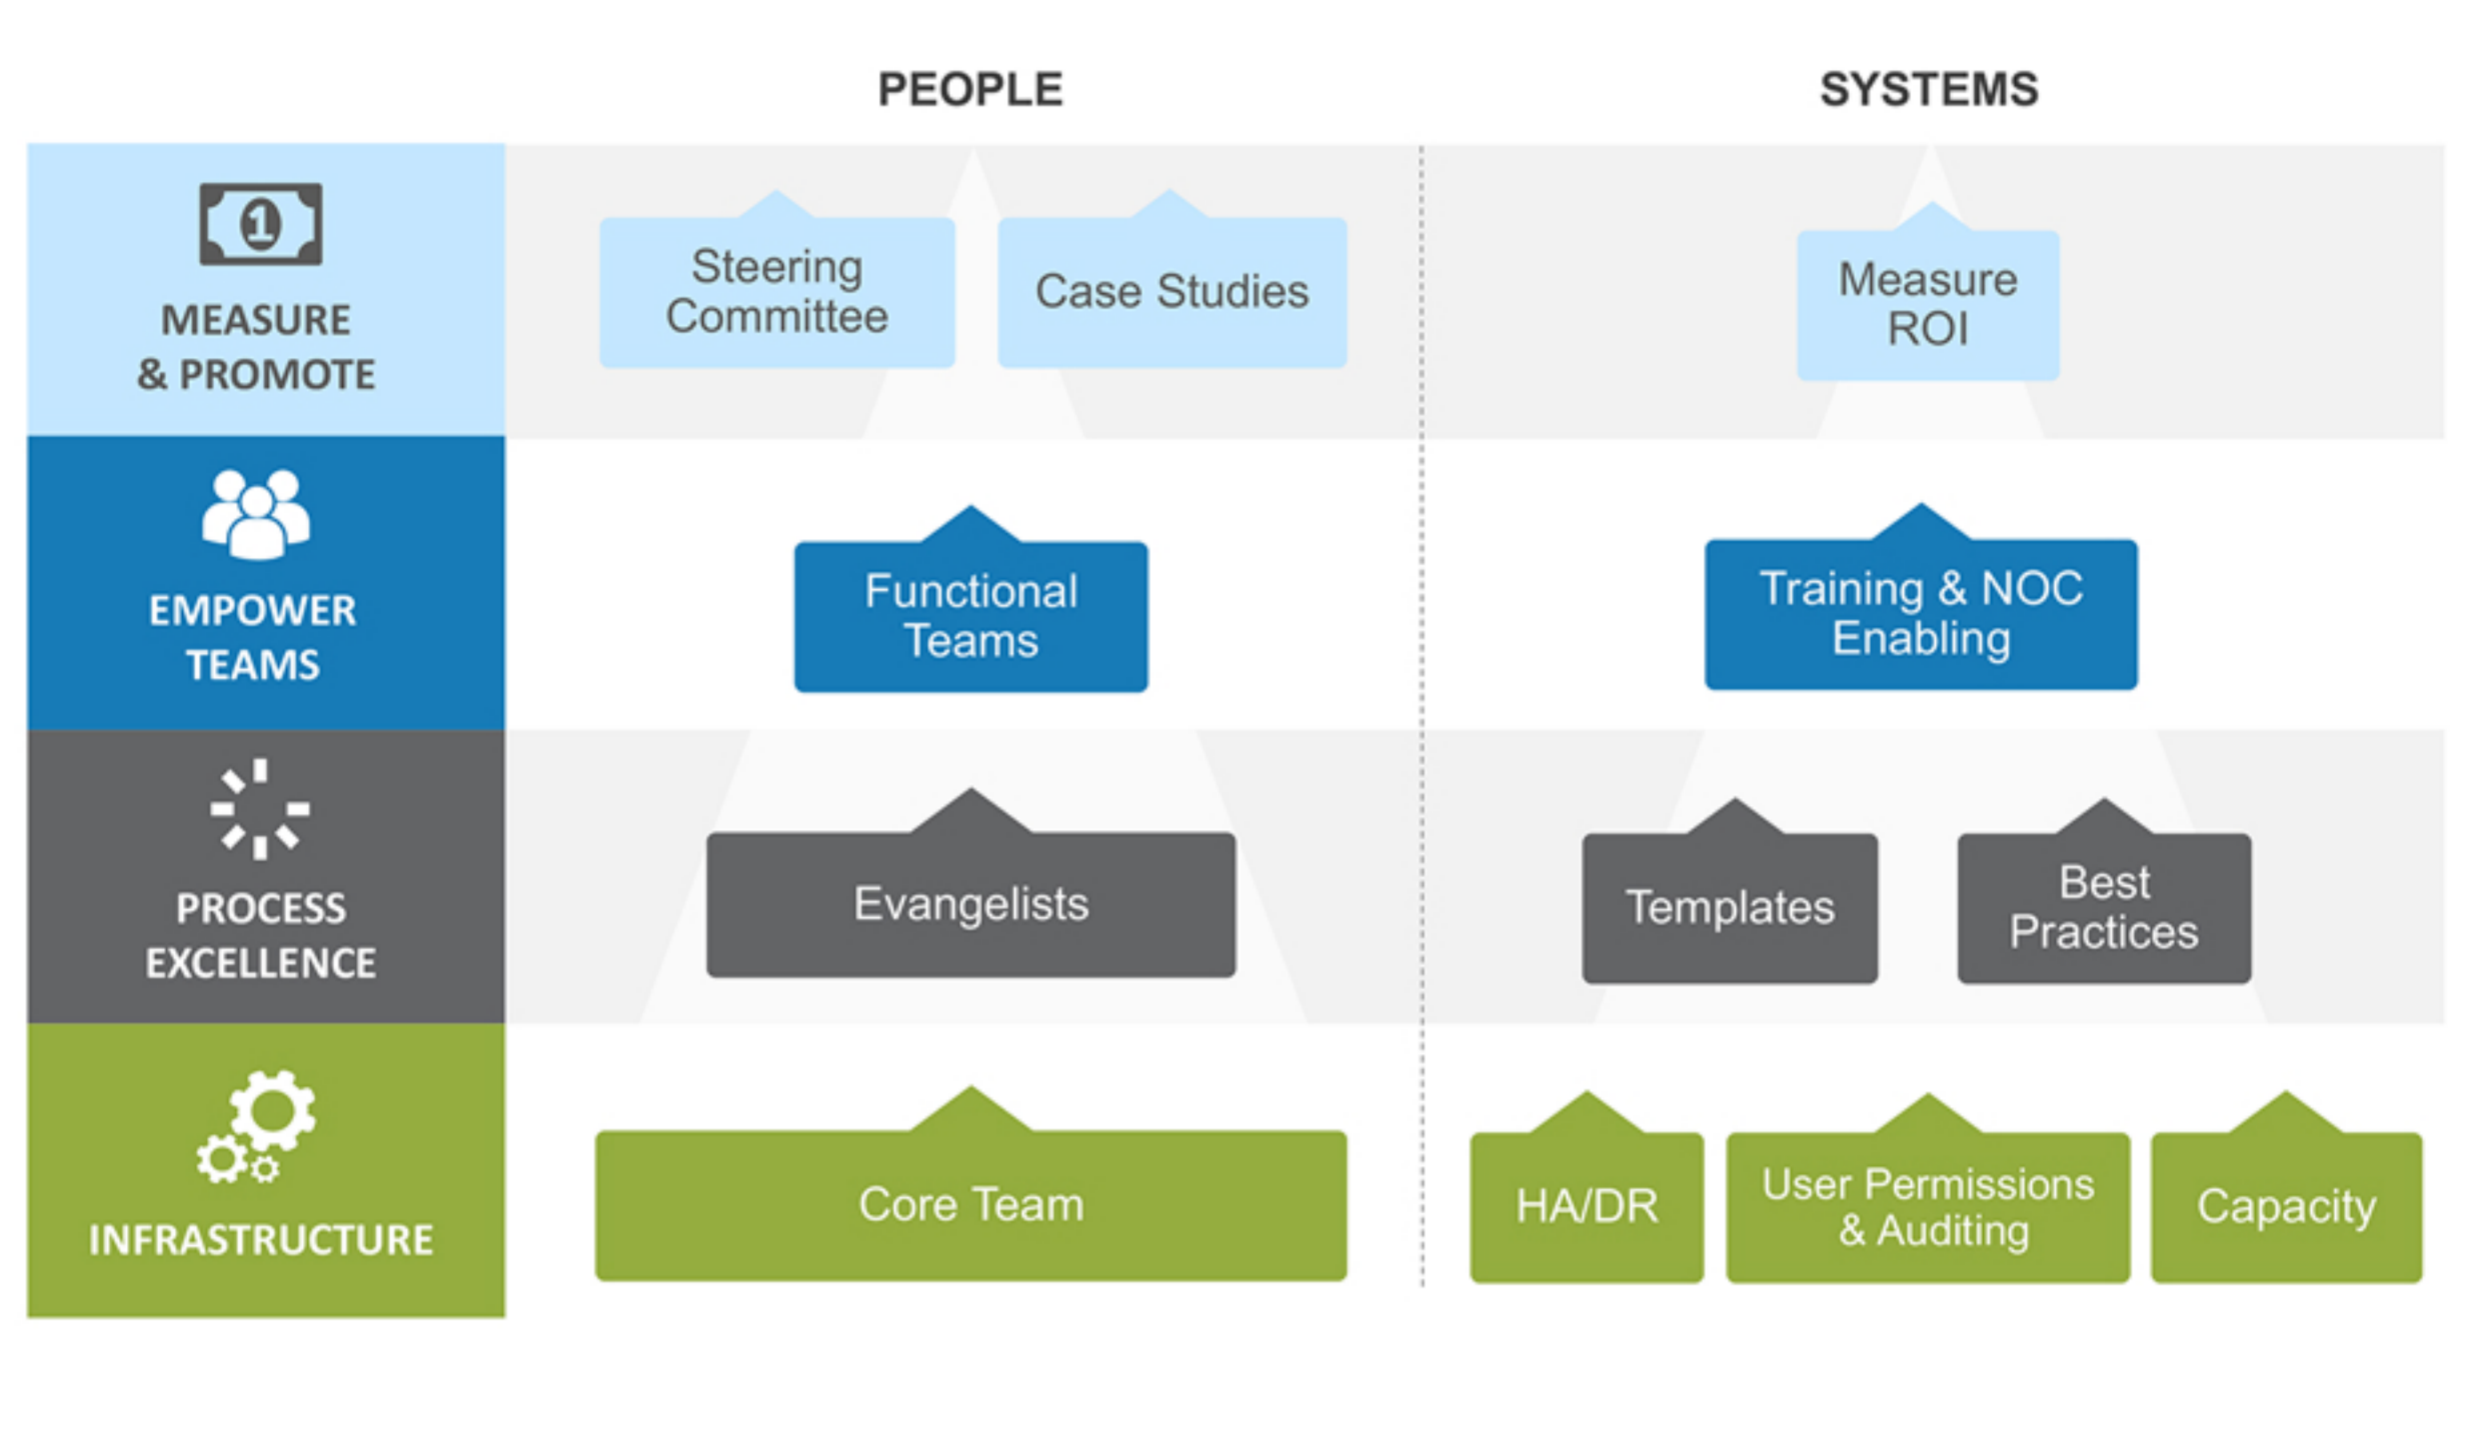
| | PEOPLE | SYSTEMS |
|---|---|---|
| 1 MEASURE & PROMOTE | Steering Committee; Case Studies | Measure ROI |
| EMPOWER TEAMS | Functional Teams | Training & NOC Enabling |
| PROCESS EXCELLENCE | Evangelists | Templates; Best Practices |
| INFRASTRUCTURE | Core Team | HA/DR; User Permissions & Auditing; Capacity |